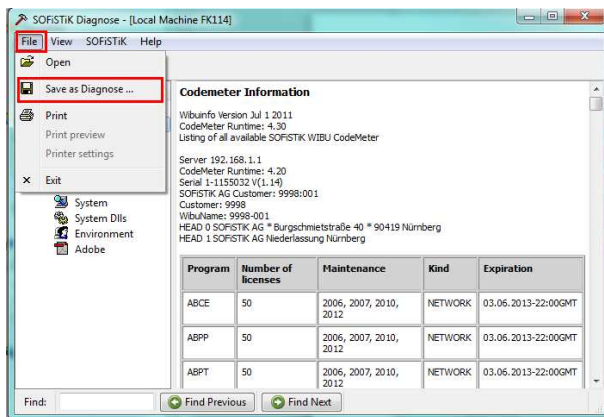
SOFiSTiK Diagnose - [Local Machine FK114]

File View SOFiSTiK Help

Open
Save as Diagnose ...
Print
Print preview
Printer settings
Exit

System
System Dlls
Environment
Adobe

Codemeter Information

Wibuinfo Version Jul 1 2011
CodeMeter Runtime: 4.30
Listing of all available SOFiSTiK WIBU CodeMeter

Server 192.168.1.1
CodeMeter Runtime: 4.20
Serial 1-1155032 V(1.14)
SOFiSTiK AG Customer: 9998:001
Customer: 9998
WibuName: 9998-001
HEAD 0 SOFiSTiK AG * Burgschmietstraße 40 * 90419 Nürnberg
HEAD 1 SOFiSTiK AG Niederlassung Nürnberg

| Program | Number of licenses | Maintenance | Kind | Expiration |
|---|---|---|---|---|
| ABCE | 50 | 2006, 2007, 2010, 2012 | NETWORK | 03.06.2013-22:00GMT |
| ABPP | 50 | 2006, 2007, 2010, 2012 | NETWORK | 03.06.2013-22:00GMT |
| ABPT | 50 | 2006, 2007, 2010, 2012 | NETWORK | 03.06.2013-22:00GMT |

Find: Find Previous Find Next